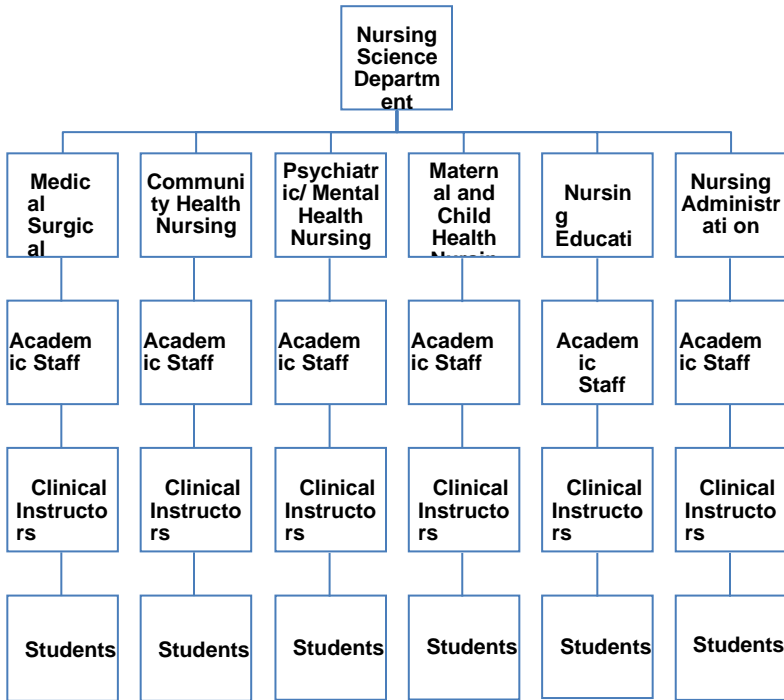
Nursing Science Department

Medical Surgical

Community Health Nursing

Psychiatric/ Mental Health Nursing

Maternal and Child Health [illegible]

Nursing Educati

Nursing Administr ati on

Academic Staff

Academic Staff

Academic Staff

Academic Staff

Academic Staff

Academic Staff

Clinical Instructors

Clinical Instructors

Clinical Instructors

Clinical Instructors

Clinical Instructors

Clinical Instructors

Students

Students

Students

Students

Students

Students